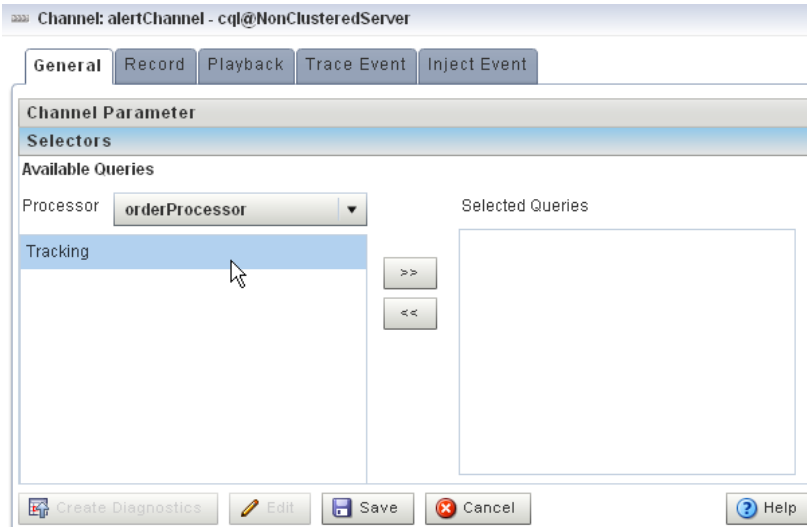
Channel: alertChannel - cql@NonClusteredServer

General Record Playback Trace Event Inject Event

Channel Parameter

Selectors

Available Queries

Processor orderProcessor

Selected Queries

Tracking

>>

<<

Create Diagnostics Edit Save Cancel Help